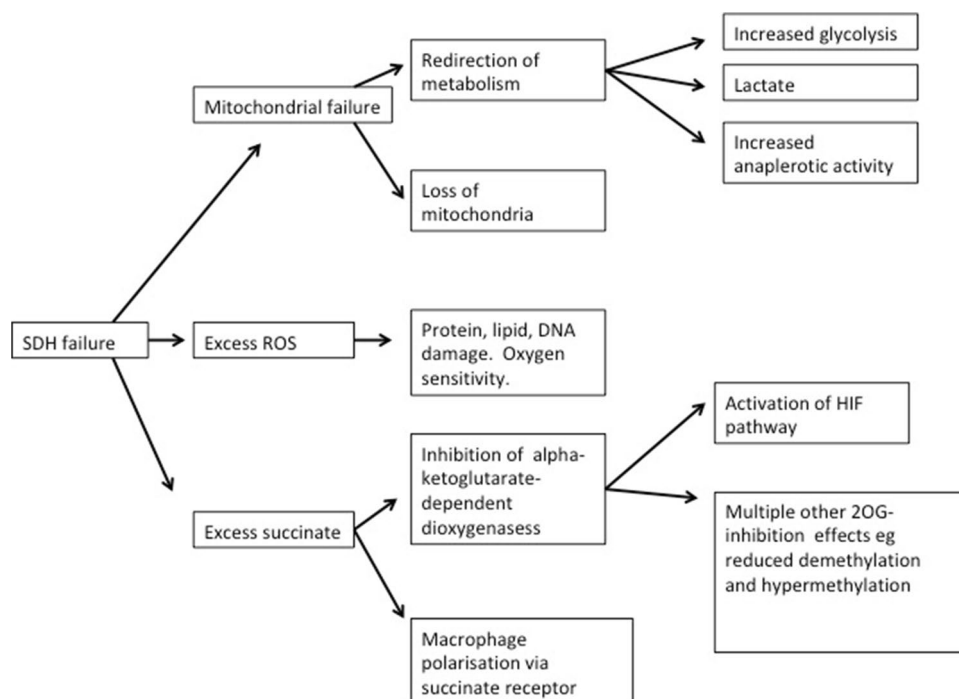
SDH failure

Mitochondrial failure

Redirection of metabolism

Increased glycolysis

Lactate

Increased anaplerotic activity

Loss of mitochondria

Excess ROS

Protein, lipid, DNA damage. Oxygen sensitivity.

Excess succinate

Inhibition of alpha-ketoglutarate-dependent dioxygenasess

Activation of HIF pathway

Multiple other 2OG-inhibition effects eg reduced demethylation and hypermethylation

Macrophage polarisation via succinate receptor